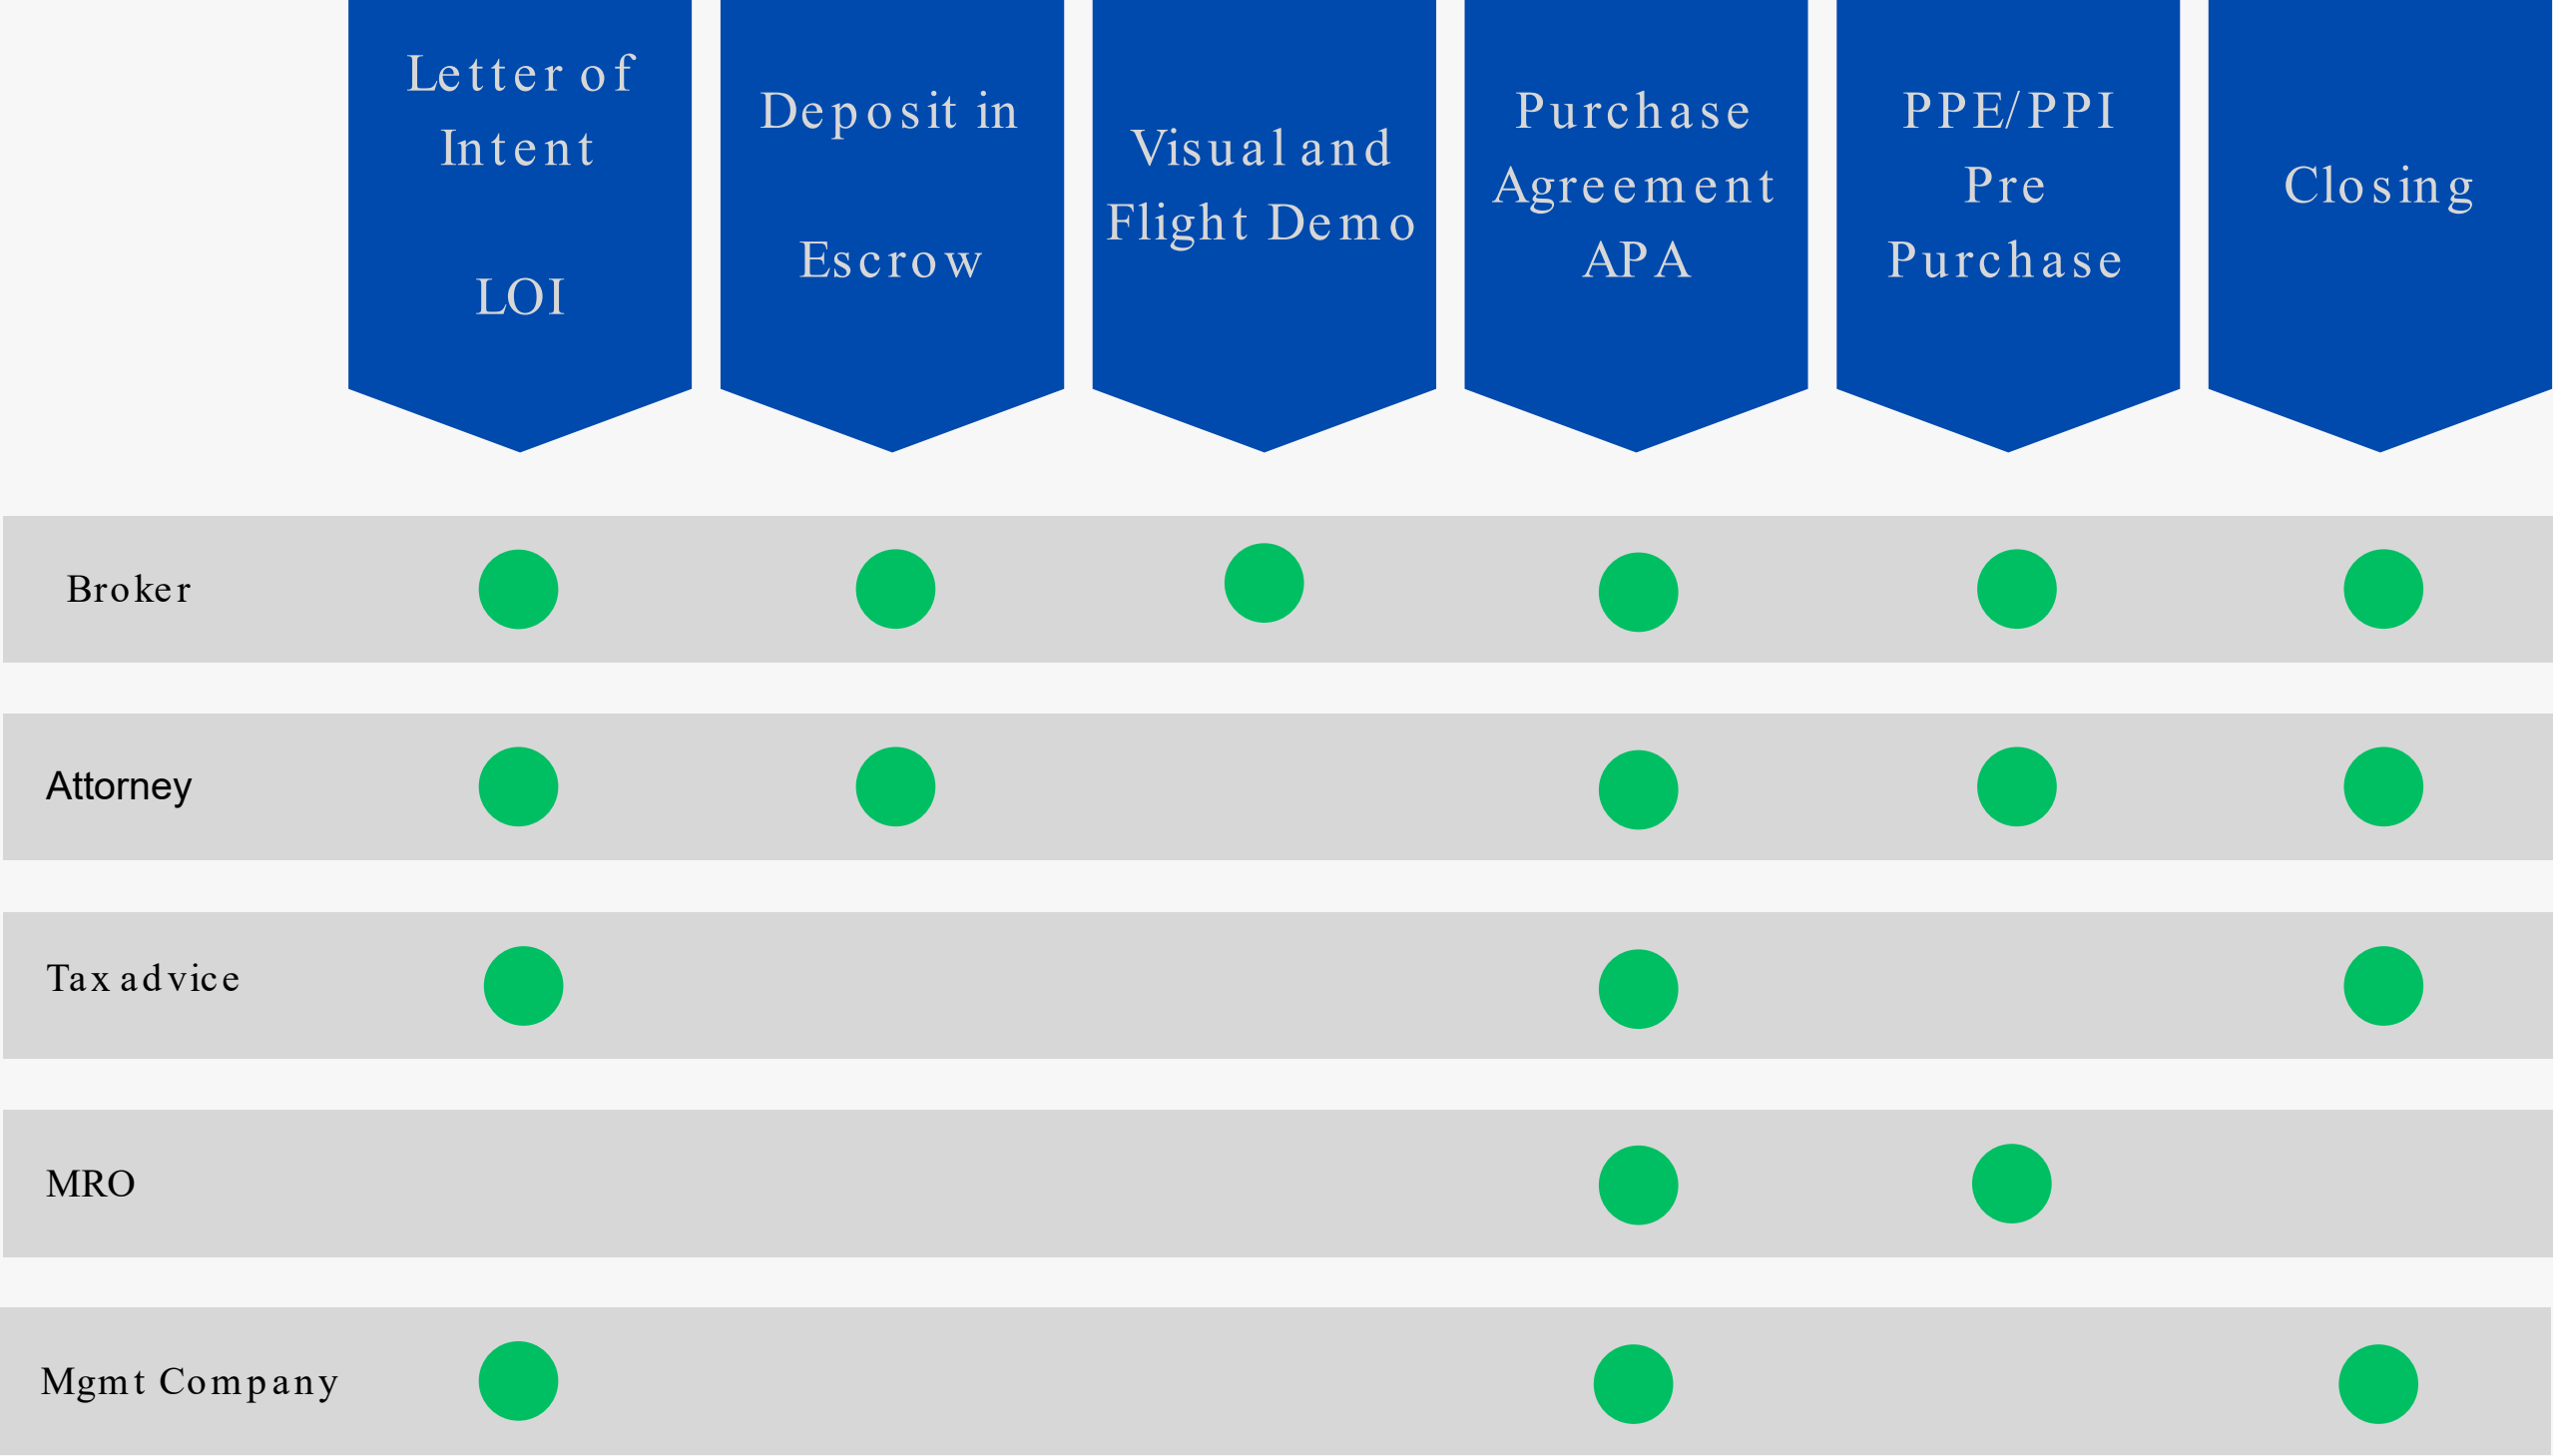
| | Letter of Intent LOI | Deposit in Escrow | Visual and Flight Demo | Purchase Agreement APA | PPE/PPI Pre Purchase | Closing |
|---|---|---|---|---|---|---|
| Broker | | | | | | |
| Attorney | | | | | | |
| Tax advice | | | | | | |
| MRO | | | | | | |
| Mgmt Company | | | | | | |